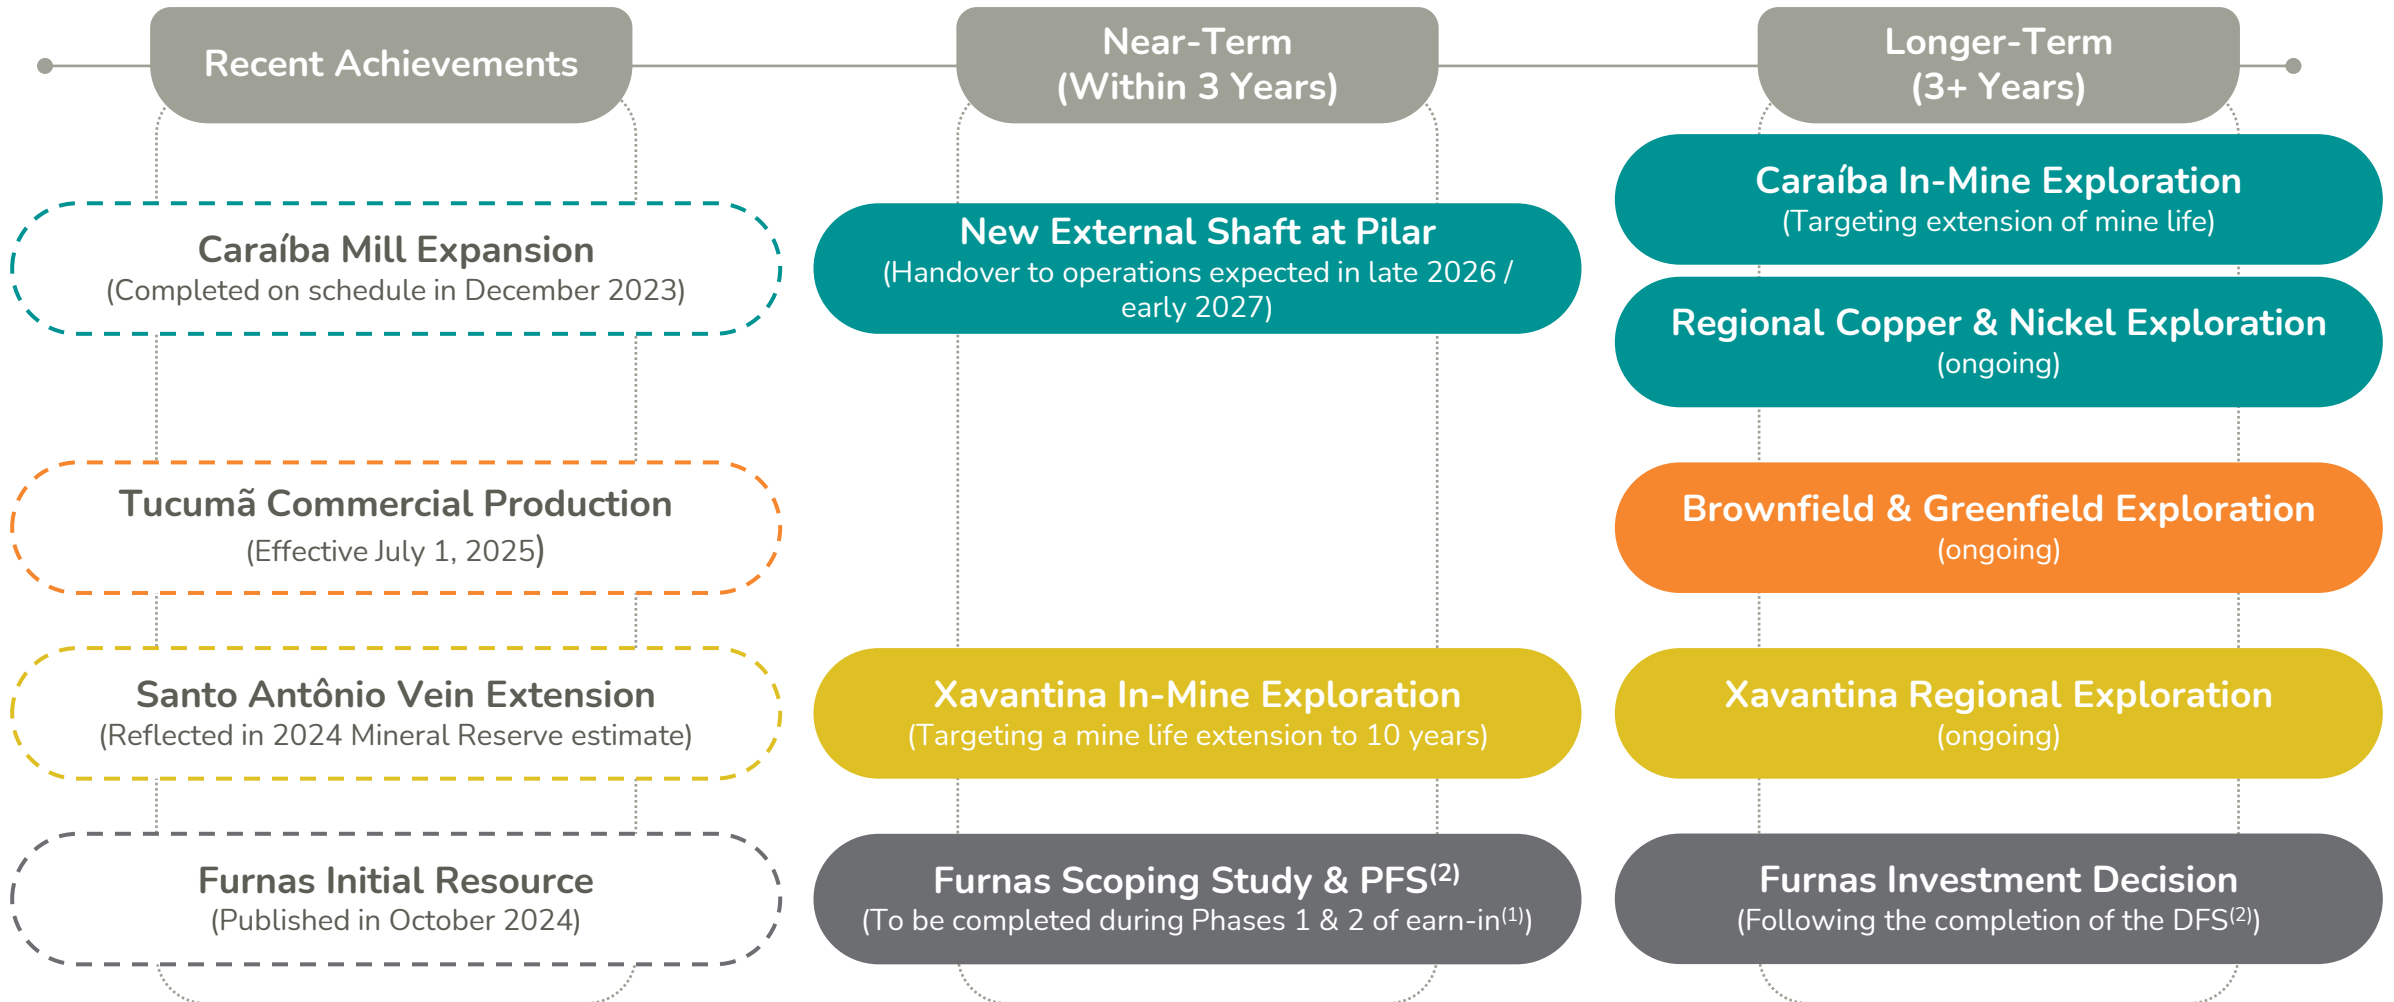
Recent Achievements

Caraíba Mill Expansion
(Completed on schedule in December 2023)

Tucumã Commercial Production
(Effective July 1, 2025)

Santo Antônio Vein Extension
(Reflected in 2024 Mineral Reserve estimate)

Furnas Initial Resource
(Published in October 2024)

Near-Term
(Within 3 Years)

New External Shaft at Pilar
(Handover to operations expected in late 2026 / early 2027)

Xavantina In-Mine Exploration
(Targeting a mine life extension to 10 years)

Furnas Scoping Study & PFS$^{(2)}$
(To be completed during Phases 1 & 2 of earn-in$^{(1)}$)

Longer-Term
(3+ Years)

Caraíba In-Mine Exploration
(Targeting extension of mine life)

Regional Copper & Nickel Exploration
(ongoing)

Brownfield & Greenfield Exploration
(ongoing)

Xavantina Regional Exploration
(ongoing)

Furnas Investment Decision
(Following the completion of the DFS$^{(2)}$)